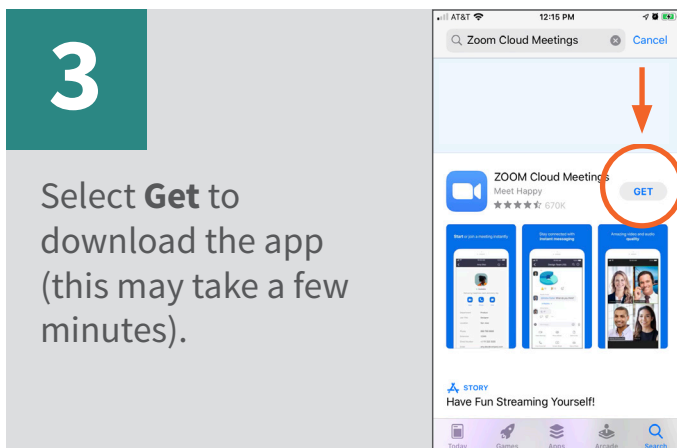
3

Select **Get** to download the app (this may take a few minutes).

AT&T 12:15 PM

Zoom Cloud Meetings

Cancel

ZOOM Cloud Meetings

Meet Happy

670K

GET

Start or join a meeting instantly

Stay connected with instant messaging

Amazing video and audio quality

STORY

Have Fun Streaming Yourself!

Today Games Apps Arcade Search